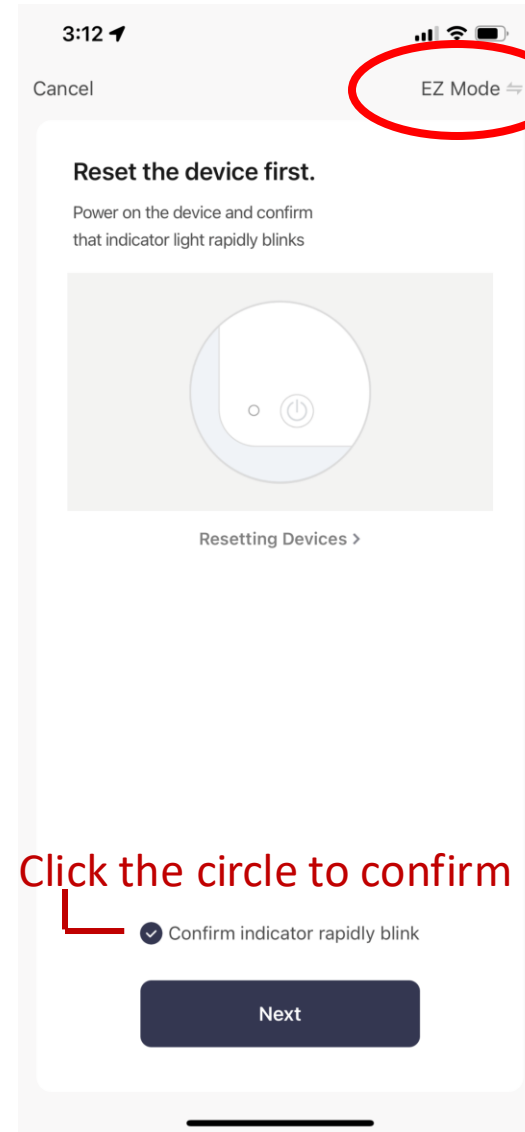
3:12

Cancel

EZ Mode

Reset the device first.

Power on the device and confirm that indicator light rapidly blinks

Resetting Devices >

Click the circle to confirm

Confirm indicator rapidly blink

Next